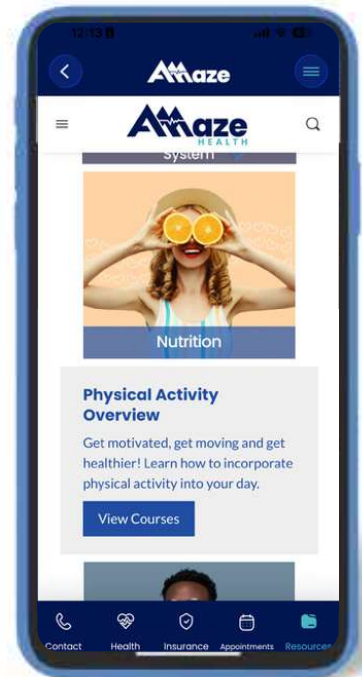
12:13

AMaze

AMaze
HEALTH

System

Nutrition

Physical Activity Overview

Get motivated, get moving and get healthier! Learn how to incorporate physical activity into your day.

View Courses

Contact
Health
Insurance
Appointments
Resources